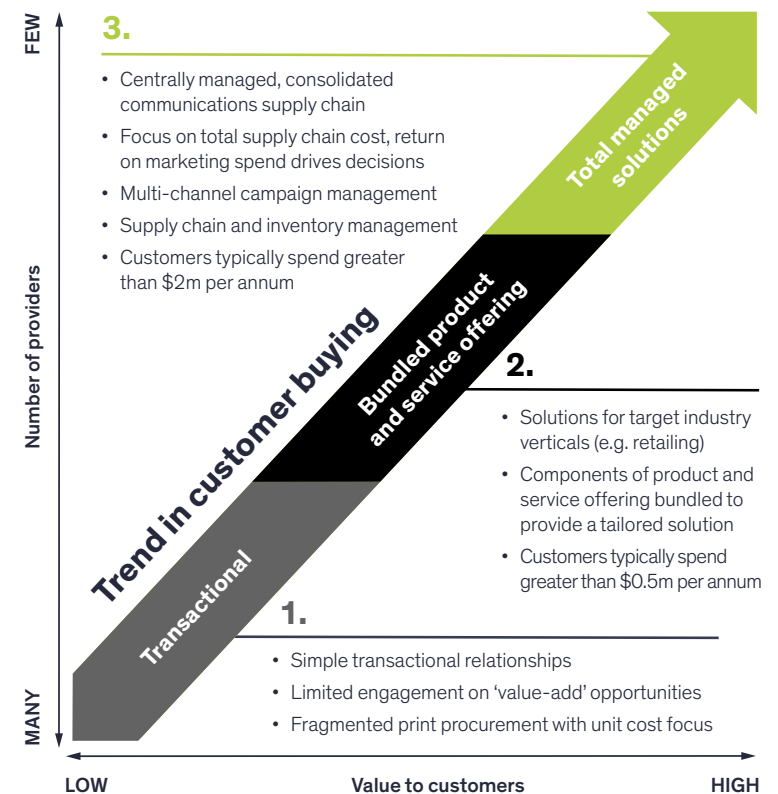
FEW

Number of providers

MANY

3.

• Centrally managed, consolidated communications supply chain
• Focus on total supply chain cost, return on marketing spend drives decisions
• Multi-channel campaign management
• Supply chain and inventory management
• Customers typically spend greater than $2m per annum

Total managed solutions

Bundled product and service offering

Trend in customer buying

2.

• Solutions for target industry verticals (e.g. retailing)
• Components of product and service offering bundled to provide a tailored solution
• Customers typically spend greater than $0.5m per annum

Transactional

1.

• Simple transactional relationships
• Limited engagement on 'value-add' opportunities
• Fragmented print procurement with unit cost focus

LOW

Value to customers

HIGH